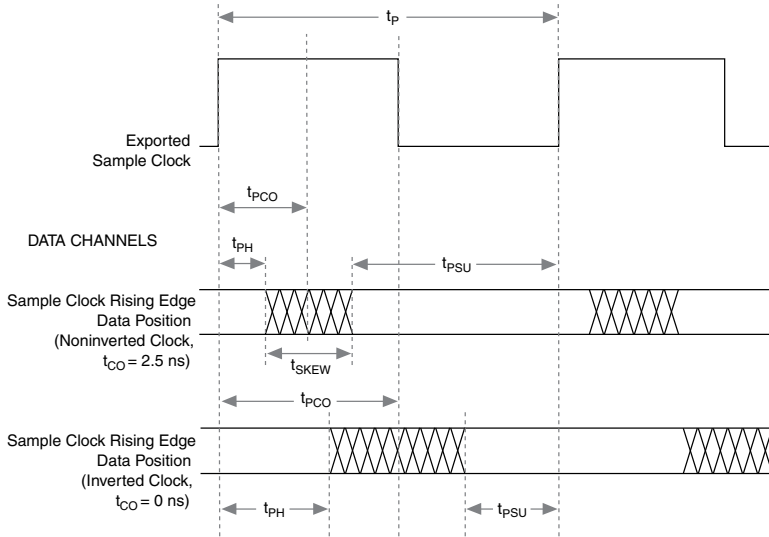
$t_P$

Exported Sample Clock

$t_{PCO}$

DATA CHANNELS

$t_{PH}$

$t_{PSU}$

Sample Clock Rising Edge Data Position (Noninverted Clock, $t_{CO}$ = 2.5 ns)

$t_{SKEW}$

$t_{PCO}$

Sample Clock Rising Edge Data Position (Inverted Clock, $t_{CO}$ = 0 ns)

$t_{PH}$

$t_{PSU}$